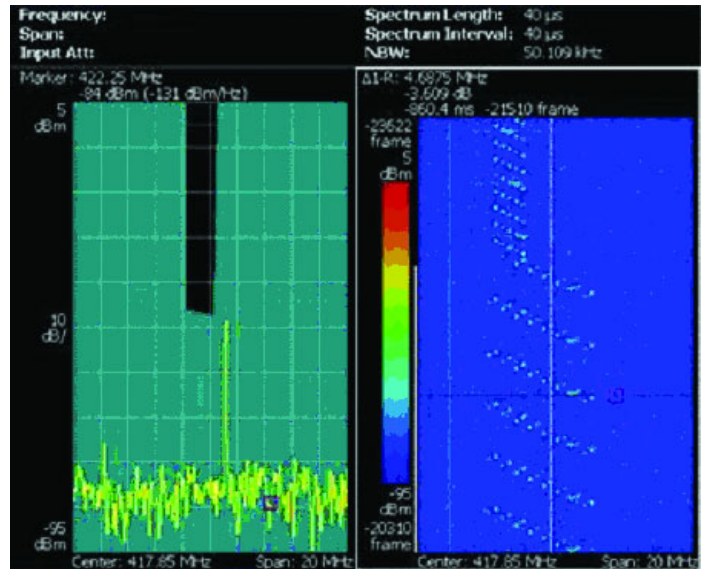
Frequency:
Span:
Input Att:

Spectrum Length: 40 µs
Spectrum Interval: 40 µs
NBW: 50.109 kHz

Marker: 422.25 MHz
-84 dBm (-131 dBm/Hz)

5
dBm

10
dB/

-95
dBm

Center: 417.85 MHz
Span: 20 MHz

Δ1-R: 4.6875 MHz
-3.609 dB
-860.4 ms -21510 frame

-28622
frame
5
dBm

-95
dBm
-20310
frame

Center: 417.85 MHz
Span: 20 MHz